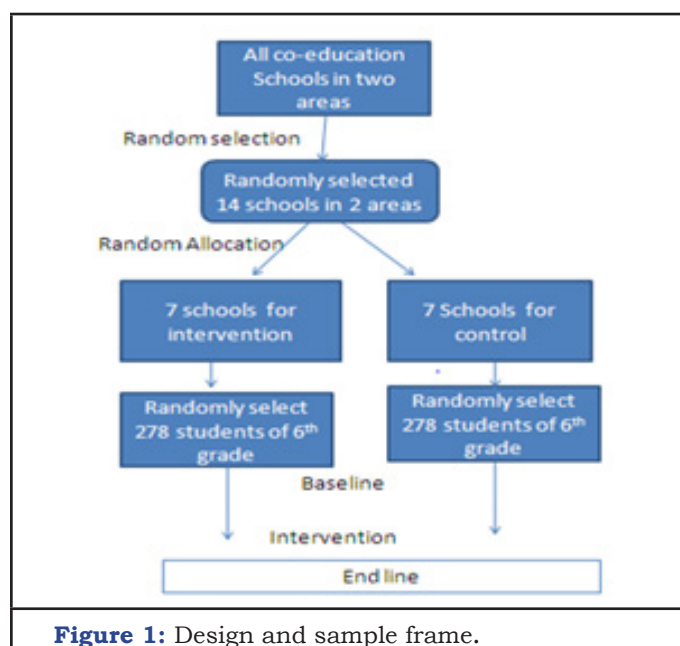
All co-education Schools in two areas

Random selection

Randomly selected 14 schools in 2 areas

Random Allocation

7 schools for intervention

7 Schools for control

Randomly select 278 students of 6$^{th}$ grade

Randomly select 278 students of 6$^{th}$ grade

Baseline

Intervention

End line

**Figure 1:** Design and sample frame.